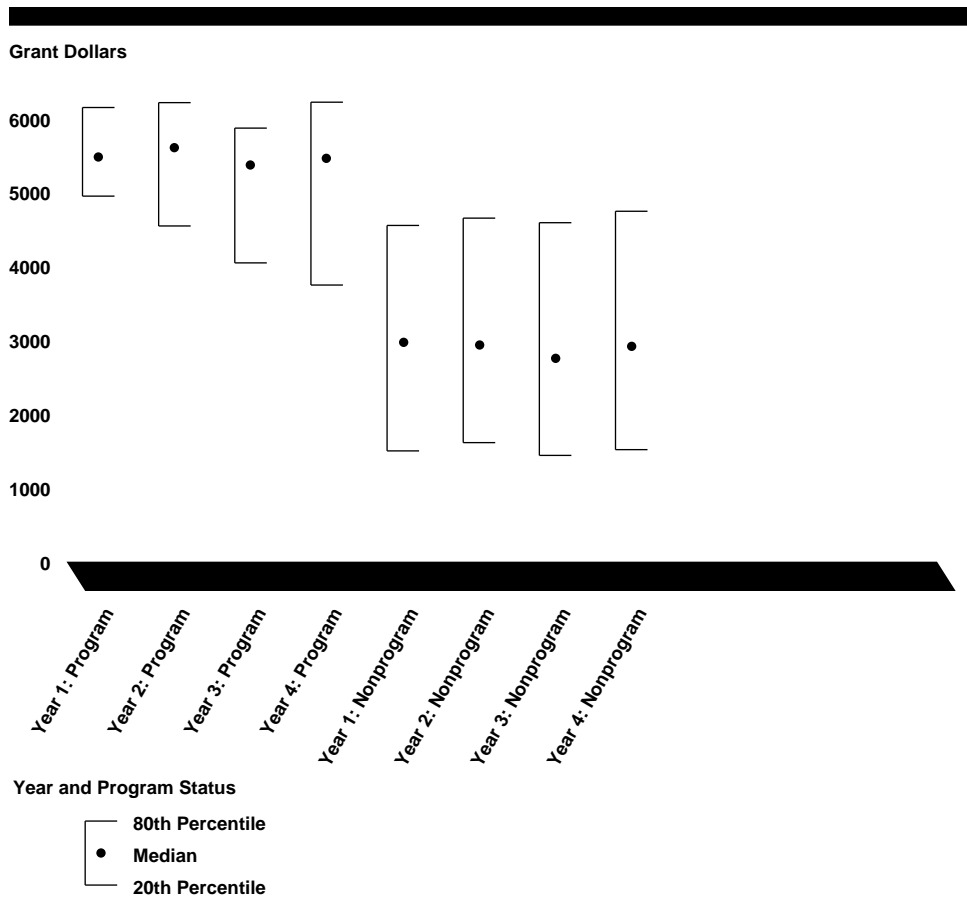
Grant Dollars

6000
5000
4000
3000
2000
1000
0

Year 1: Program
Year 2: Program
Year 3: Program
Year 4: Program
Year 1: Nonprogram
Year 2: Nonprogram
Year 3: Nonprogram
Year 4: Nonprogram

Year and Program Status

80th Percentile
Median
20th Percentile